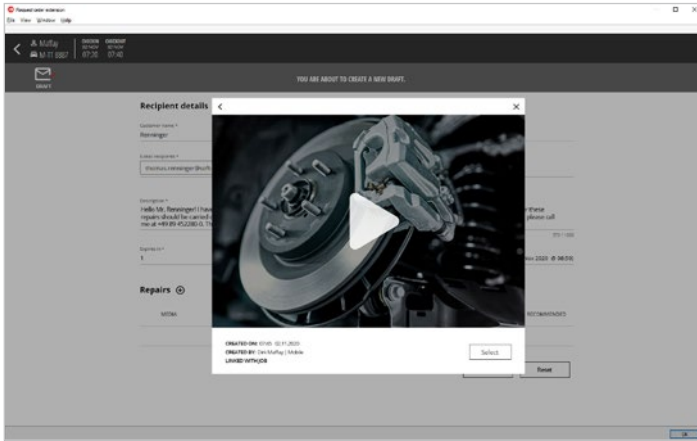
Request order extension
File View Window Help
Muffay
M-TT 8887
CHECKIN 07:30
CHECKOUT 07:40
DRAFT
YOU ARE ABOUT TO CREATE A NEW DRAFT.
Recipient details
Customer name *
Reesinger
E-Mail recipients *
thorsten.reesinger@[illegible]
Description *
Hello Mr. Reesinger! I hav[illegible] these repairs should be carried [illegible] please call me at +49 89 452280-0. Th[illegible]
Expires in *
1
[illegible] 2020 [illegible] 08:00
Repairs
MEDIA
RECOMMENDED
Reset
CREATED ON: 07:05 · 02.11.2020
CREATED BY: Dirk Muffay | Mobile
LINKED WITH JOB
Select